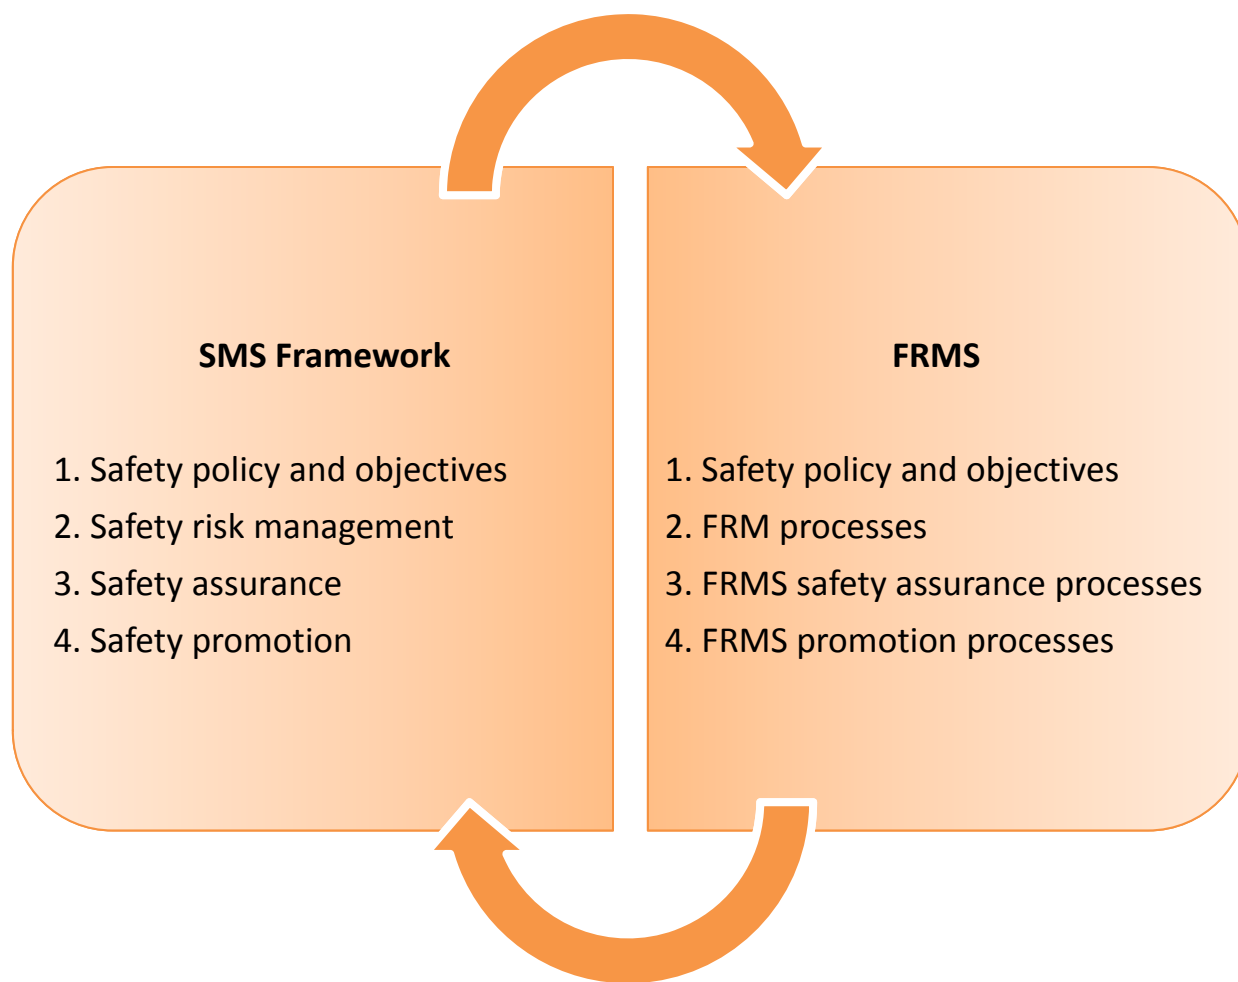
SMS Framework

1. Safety policy and objectives
2. Safety risk management
3. Safety assurance
4. Safety promotion

FRMS

1. Safety policy and objectives
2. FRM processes
3. FRMS safety assurance processes
4. FRMS promotion processes